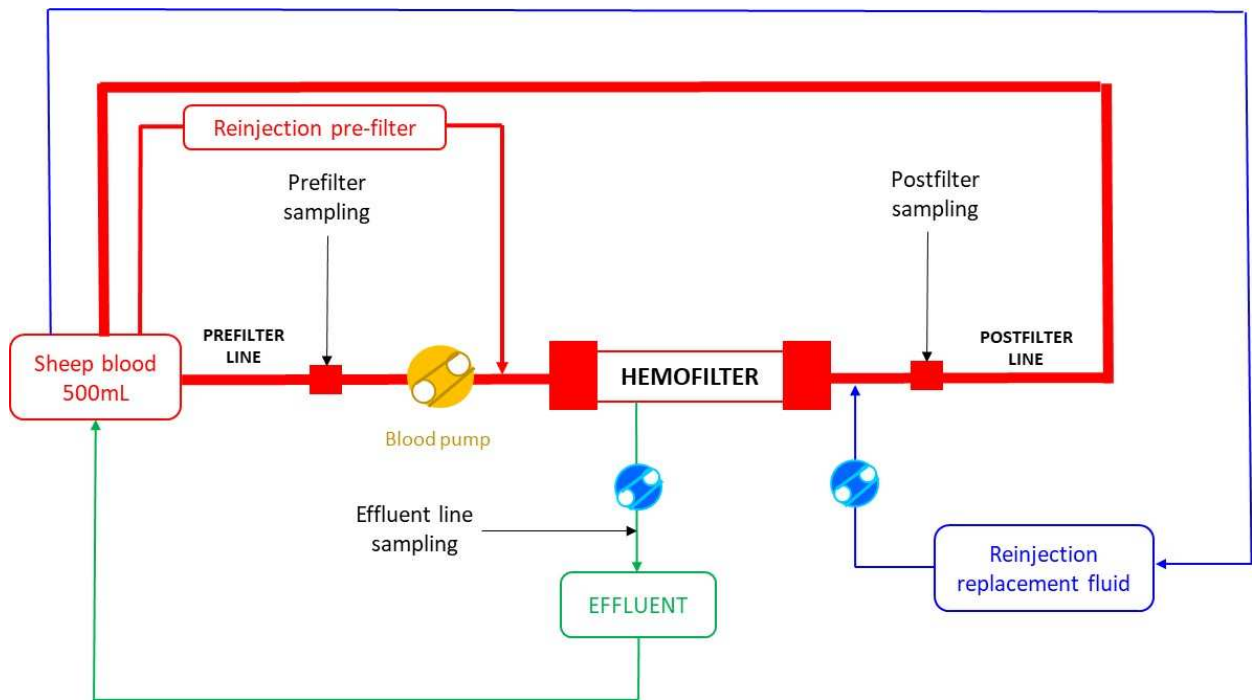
Reinjection pre-filter

Prefilter sampling

Postfilter sampling

Sheep blood 500mL

PREFILTER LINE

HEMOFILTER

POSTFILTER LINE

Blood pump

Effluent line sampling

EFFLUENT

Reinjection replacement fluid